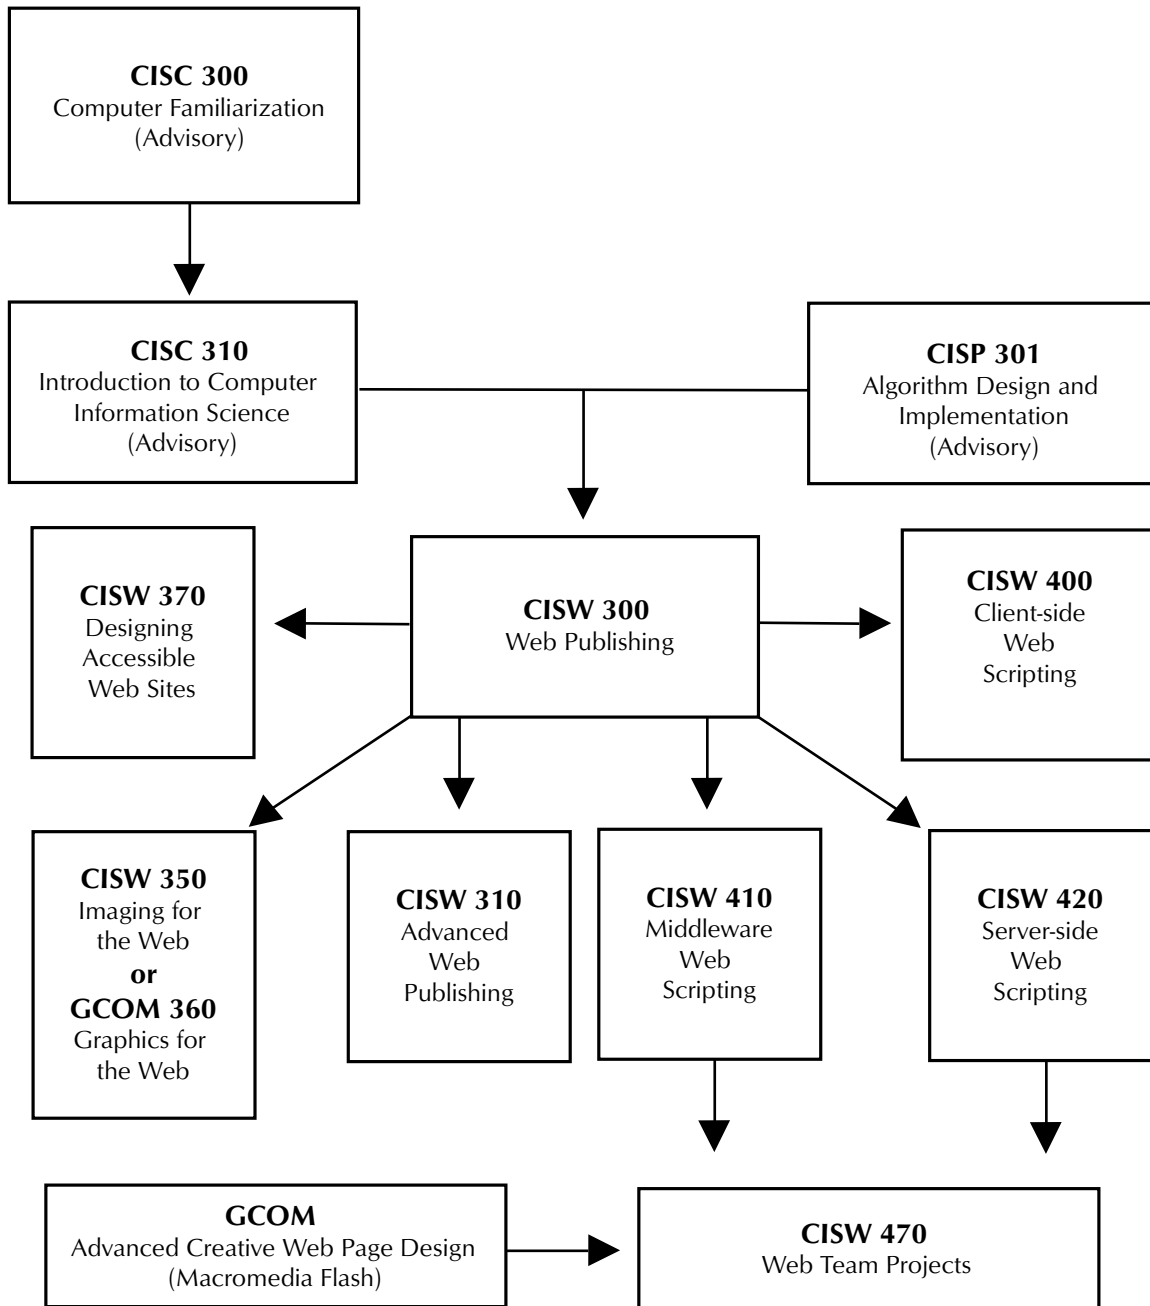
**CISC 300**
Computer Familiarization
(Advisory)

**CISC 310**
Introduction to Computer Information Science
(Advisory)

**CISP 301**
Algorithm Design and Implementation
(Advisory)

**CISW 370**
Designing Accessible Web Sites

**CISW 300**
Web Publishing

**CISW 400**
Client-side Web Scripting

**CISW 350**
Imaging for the Web
**or**
**GCOM 360**
Graphics for the Web

**CISW 310**
Advanced Web Publishing

**CISW 410**
Middleware Web Scripting

**CISW 420**
Server-side Web Scripting

**GCOM**
Advanced Creative Web Page Design
(Macromedia Flash)

**CISW 470**
Web Team Projects